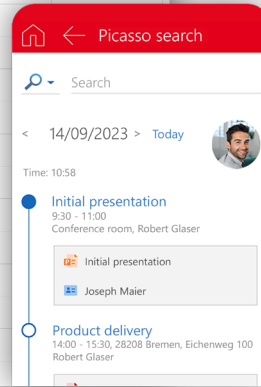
Picasso search

Search

< 14/09/2023 > Today

Time: 10:58

Initial presentation
9:30 - 11:00
Conference room, Robert Glaser

Initial presentation

Joseph Maier

Product delivery
14:00 - 15:30, 28208 Bremen, Eichenweg 100
Robert Glaser